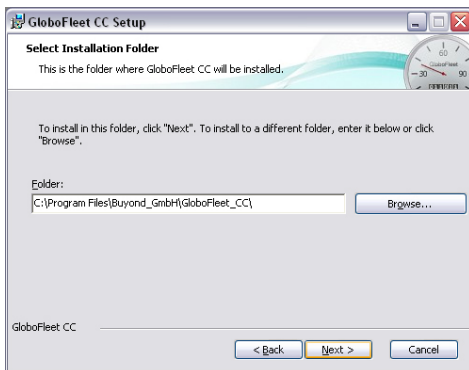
GloboFleet CC Setup

Select Installation Folder

This is the folder where GloboFleet CC will be installed.

60
GloboFleet
30
90

To install in this folder, click "Next". To install to a different folder, enter it below or click "Browse".

Folder:

C:\Program Files\Buyond_GmbH\GloboFleet_CC\

Browse...

GloboFleet CC

< Back

Next >

Cancel